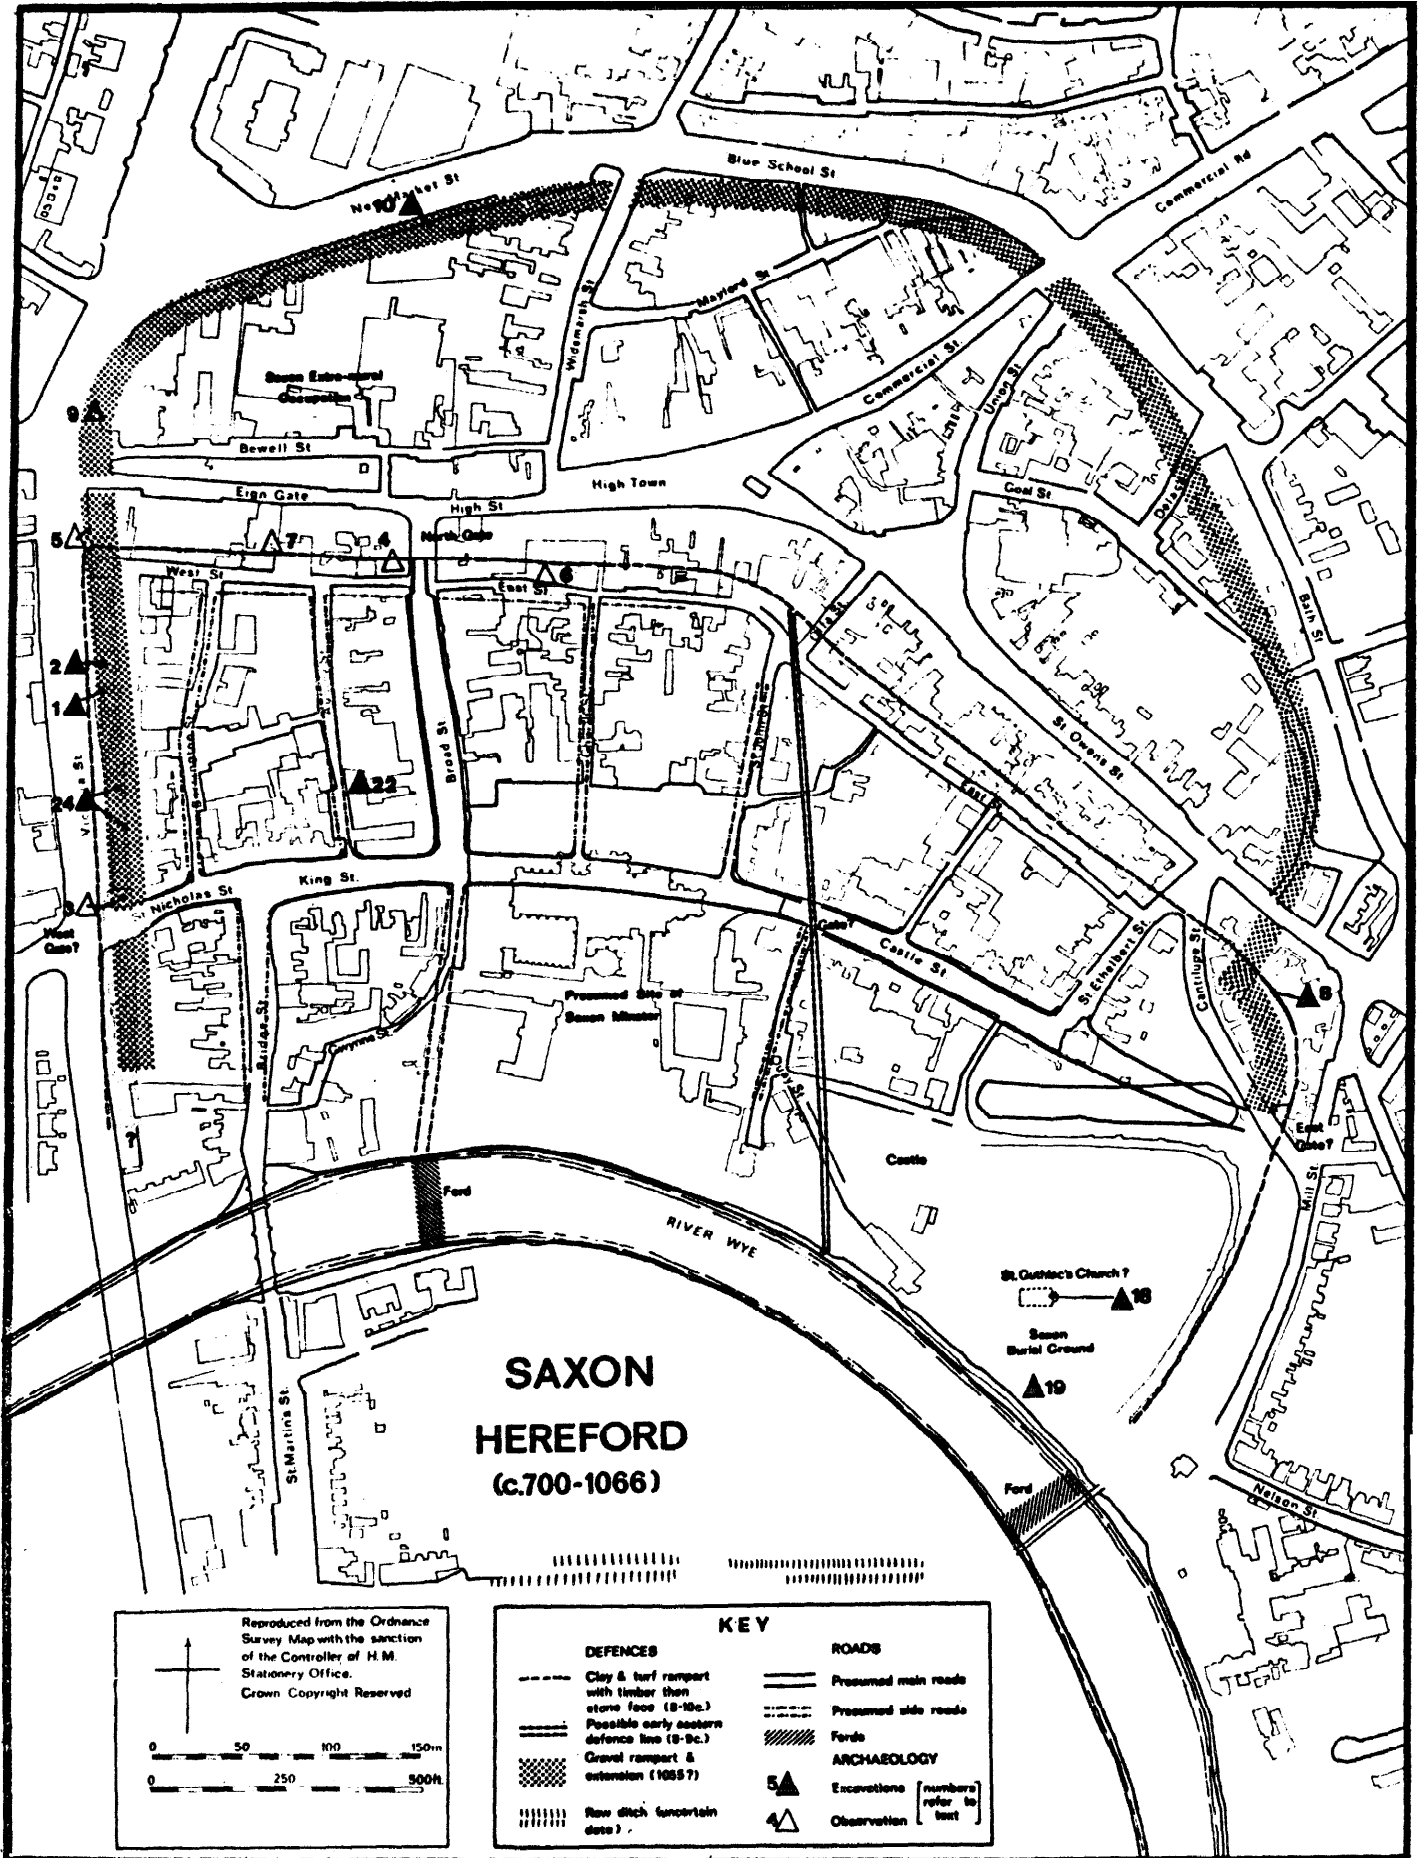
Blue School St

Commercial Rd

New Market St

10

Widemarsh St

Maylord St

Commercial St

Union St

Saxon Extra-mural Occupation

9

Bewell St

High Town

Eign Gate

High St

Gaol St

5

7

4

North Gate

6

West St

East St

Bath St

2

1

St Owens St

Broad St

St Johns St

24

22

Victoria St

East St

3

King St.

St Nicholas St

West Gate?

Gate?

Castle St

St Ethelbert St

Cantilupe St

8

Presumed Site of Saxon Minster

Bridge St

Gwynne St

Quay St

?

Castle

East Gate?

Mill St

Ford

RIVER WYE

St. Guthlac's Church ?

18

Saxon Burial Ground

19

SAXON

HEREFORD

(c.700-1066)

St.Martins St

Ford

Nelson St

Reproduced from the Ordnance Survey Map with the sanction of the Controller of H.M. Stationery Office. Crown Copyright Reserved

0 50 100 150m

0 250 500ft.

KEY

DEFENCES

Clay & turf rampart with timber then stone face (8-10c.)

Possible early eastern defence line (8-9c.)

Gravel rampart & extension (1055?)

Raw ditch (uncertain date)

ROADS

Presumed main roads

Presumed side roads

Fords

ARCHAEOLOGY

5 Excavations

4 Observation

[numbers refer to text]